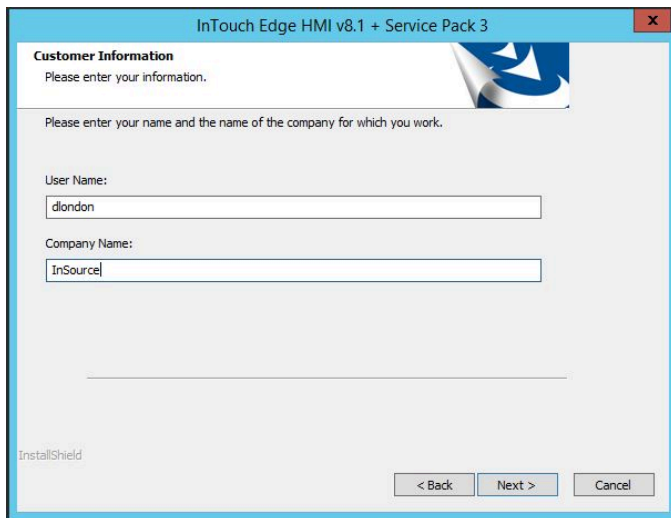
InTouch Edge HMI v8.1 + Service Pack 3

x

Customer Information

Please enter your information.

Please enter your name and the name of the company for which you work.

User Name:

dlondon

Company Name:

InSource

InstallShield

< Back

Next >

Cancel